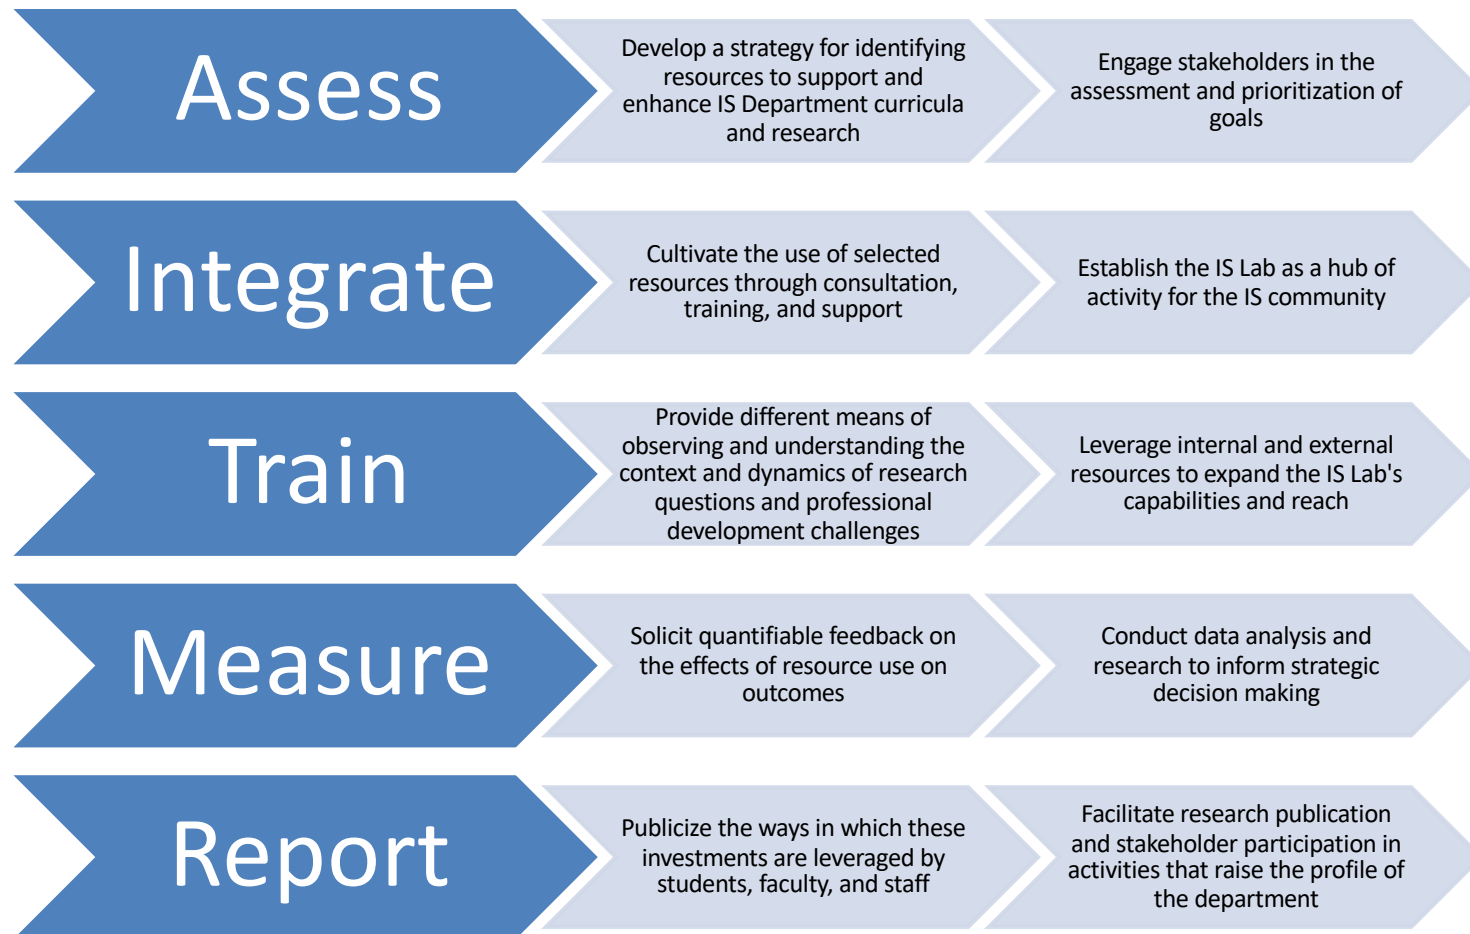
Assess

Develop a strategy for identifying resources to support and enhance IS Department curricula and research

Engage stakeholders in the assessment and prioritization of goals

Integrate

Cultivate the use of selected resources through consultation, training, and support

Establish the IS Lab as a hub of activity for the IS community

Train

Provide different means of observing and understanding the context and dynamics of research questions and professional development challenges

Leverage internal and external resources to expand the IS Lab's capabilities and reach

Measure

Solicit quantifiable feedback on the effects of resource use on outcomes

Conduct data analysis and research to inform strategic decision making

Report

Publicize the ways in which these investments are leveraged by students, faculty, and staff

Facilitate research publication and stakeholder participation in activities that raise the profile of the department